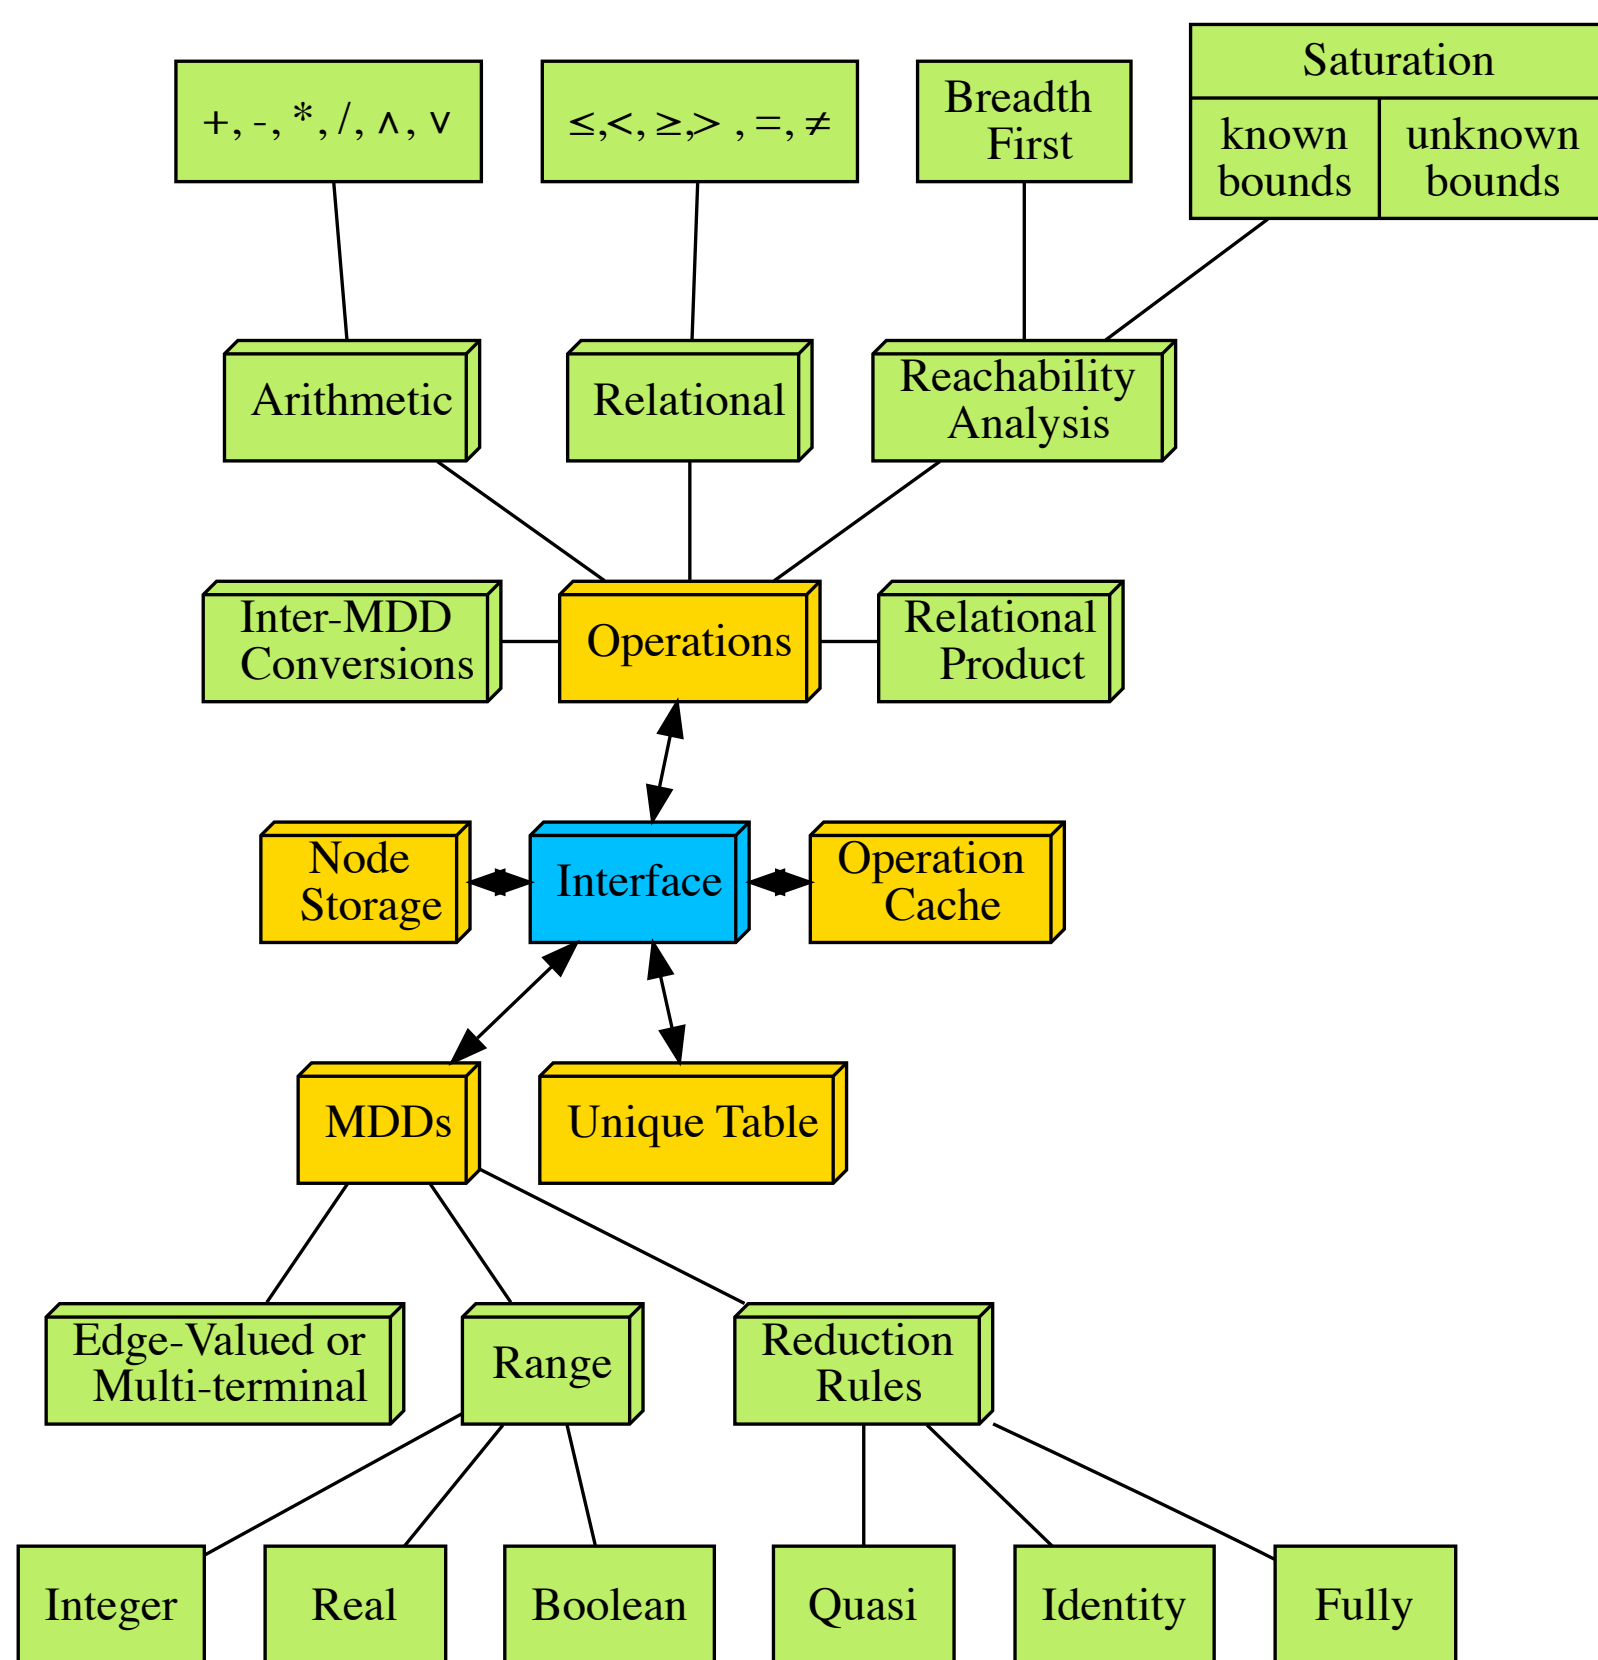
$+, -, *, /, \wedge, \vee$

$\leq, <, \geq, >, =, \neq$

Breadth First

Saturation

known bounds

unknown bounds

Arithmetic

Relational

Reachability Analysis

Inter-MDD Conversions

Operations

Relational Product

Node Storage

Interface

Operation Cache

MDDs

Unique Table

Edge-Valued or Multi-terminal

Range

Reduction Rules

Integer

Real

Boolean

Quasi

Identity

Fully